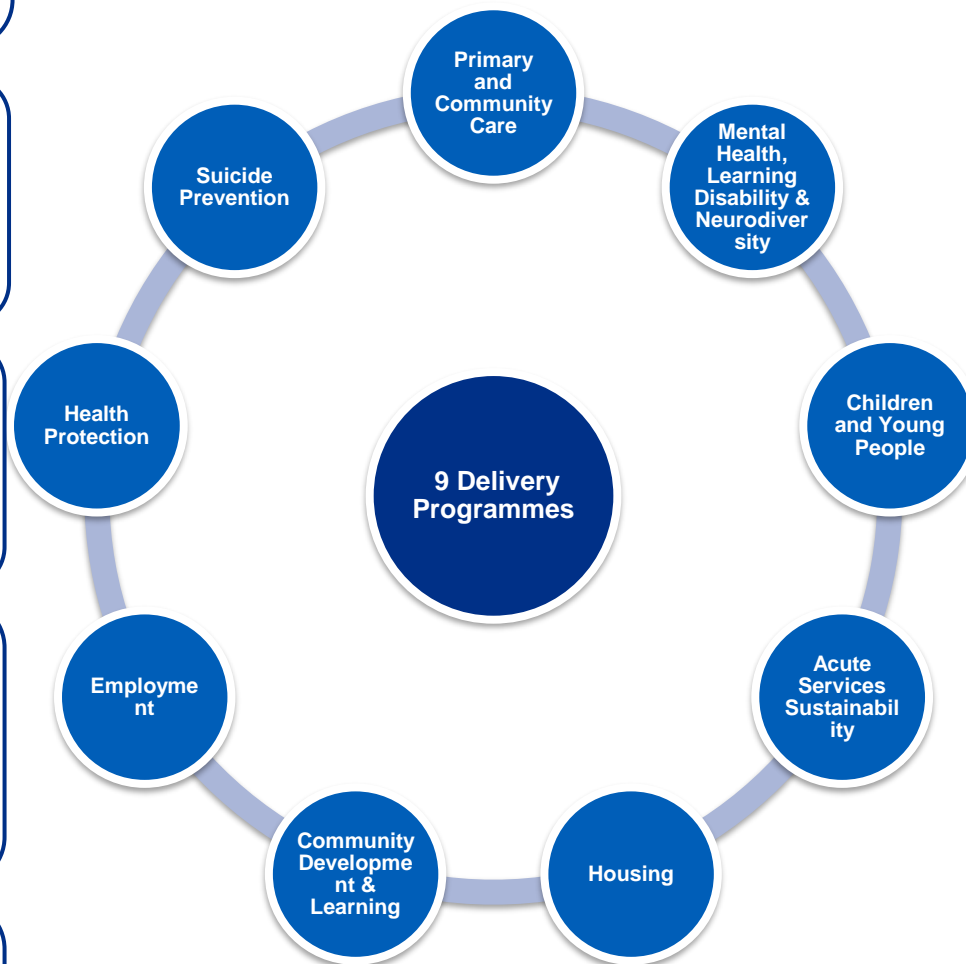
9 Delivery Programmes

Primary and Community Care

Mental Health, Learning Disability & Neurodiversity

Children and Young People

Acute Services Sustainability

Housing

Community Development & Learning

Employment

Health Protection

Suicide Prevention